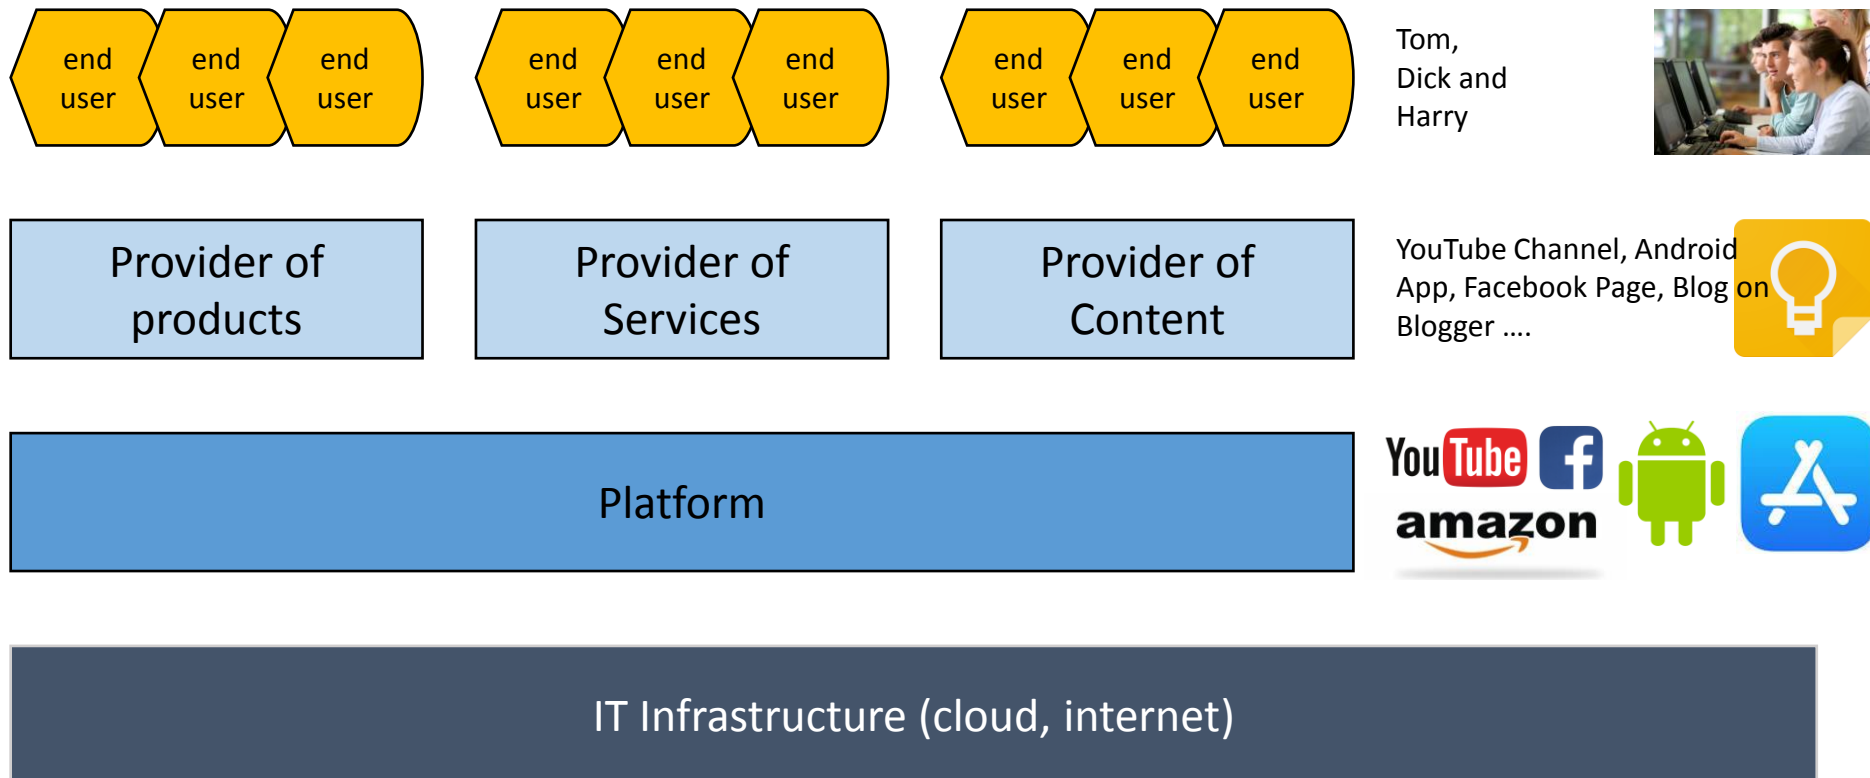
end user
end user
end user
end user
end user
end user
end user
end user
end user

Tom, Dick and Harry

Provider of products

Provider of Services

Provider of Content

YouTube Channel, Android App, Facebook Page, Blog on Blogger ….

Platform

YouTube

amazon

IT Infrastructure (cloud, internet)